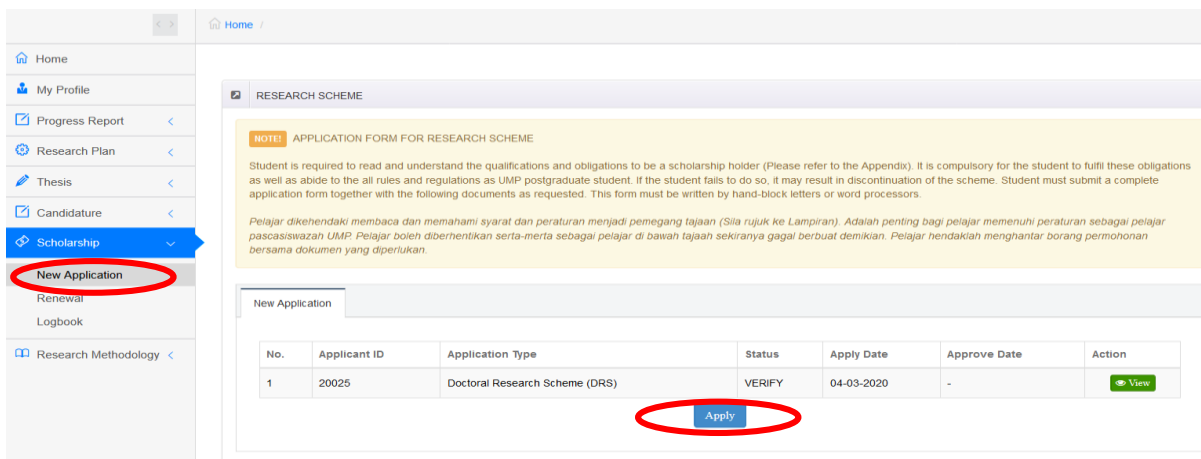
Home /

Home
My Profile
Progress Report
Research Plan
Thesis
Candidature
Scholarship
New Application
Renewal
Logbook
Research Methodology

RESEARCH SCHEME

NOTE! APPLICATION FORM FOR RESEARCH SCHEME

Student is required to read and understand the qualifications and obligations to be a scholarship holder (Please refer to the Appendix). It is compulsory for the student to fulfil these obligations as well as abide to the all rules and regulations as UMP postgraduate student. If the student fails to do so, it may result in discontinuation of the scheme. Student must submit a complete application form together with the following documents as requested. This form must be written by hand-block letters or word processors.

Pelajar dikehendaki membaca dan memahami syarat dan peraturan menjadi pemegang tajaan (Sila rujuk ke Lampiran). Adalah penting bagi pelajar memenuhi peraturan sebagai pelajar pascasiswazah UMP. Pelajar boleh diberhentikan serta-merta sebagai pelajar di bawah tajaan sekiranya gagal berbuat demikian. Pelajar hendaklah menghantar borang permohonan bersama dokumen yang diperlukan.

New Application

| No. | Applicant ID | Application Type | Status | Apply Date | Approve Date | Action |
|---|---|---|---|---|---|---|
| 1 | 20025 | Doctoral Research Scheme (DRS) | VERIFY | 04-03-2020 | - | View |

Apply